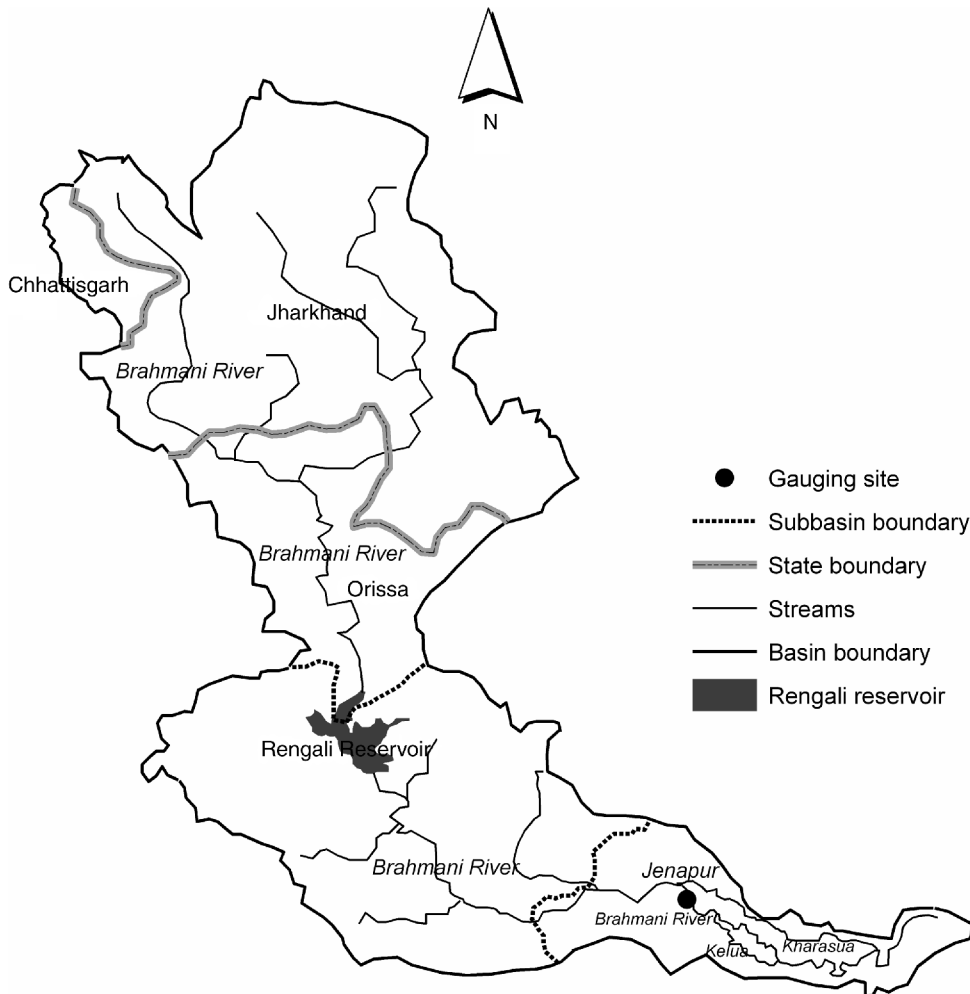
N

Chhattisgarh

Jharkhand

Brahmani River

Brahmani River

Orissa

Rengali Reservoir

Brahmani River

Jenapur

Brahmani River

Kelua

Kharasua

Gauging site

Subbasin boundary

State boundary

Streams

Basin boundary

Rengali reservoir